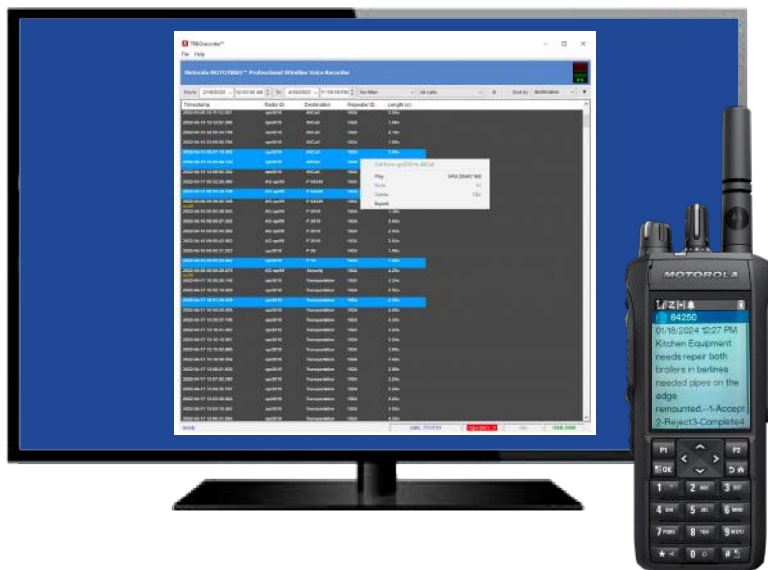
TRBOrecorder™

File Help

Motorola MOTOTRBO™ Professional Wireline Voice Recorder

Timestamp | Radio ID | Destination | Repeater ID | Length (s)

Play
Delete
Export

Ready

MOTOROLA

84250
01/18/2024 12:27 PM
Kitchen Equipment needs repair both broilers in barlines needed pipes on the edge remounted.--1-Accept 2-Reject3-Complete4

P1 P2
OK
1 2 ABC 3 DEF
4 GHI 5 JKL 6 MNO
7 PQRS 8 TUV 9 WXYZ
* 0 #